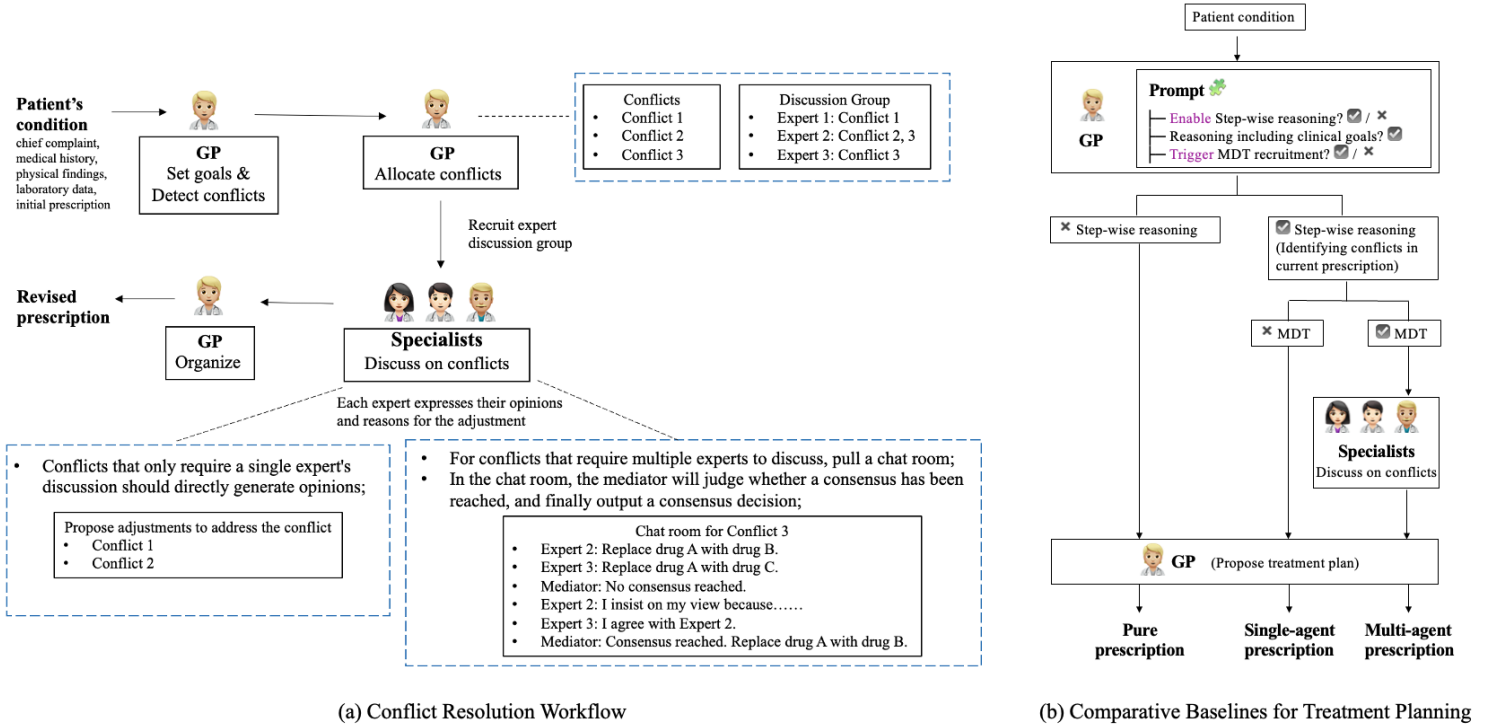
Patient's condition
chief complaint, medical history, physical findings, laboratory data, initial prescription

GP
Set goals & Detect conflicts

GP
Allocate conflicts

Conflicts
• Conflict 1
• Conflict 2
• Conflict 3

Discussion Group
• Expert 1: Conflict 1
• Expert 2: Conflict 2, 3
• Expert 3: Conflict 3

Recruit expert discussion group

Revised prescription

GP
Organize

Specialists
Discuss on conflicts

Each expert expresses their opinions and reasons for the adjustment

• Conflicts that only require a single expert's discussion should directly generate opinions;

Propose adjustments to address the conflict
• Conflict 1
• Conflict 2

• For conflicts that require multiple experts to discuss, pull a chat room;
• In the chat room, the mediator will judge whether a consensus has been reached, and finally output a consensus decision;

Chat room for Conflict 3
• Expert 2: Replace drug A with drug B.
• Expert 3: Replace drug A with drug C.
• Mediator: No consensus reached.
• Expert 2: I insist on my view because……
• Expert 3: I agree with Expert 2.
• Mediator: Consensus reached. Replace drug A with drug B.

(a) Conflict Resolution Workflow

Patient condition

GP

Prompt
Enable Step-wise reasoning? ✓ / ✗
Reasoning including clinical goals? ✓
Trigger MDT recruitment? ✓ / ✗

✗ Step-wise reasoning

✓ Step-wise reasoning (Identifying conflicts in current prescription)

✗ MDT

✓ MDT

Specialists
Discuss on conflicts

GP (Propose treatment plan)

Pure prescription

Single-agent prescription

Multi-agent prescription

(b) Comparative Baselines for Treatment Planning